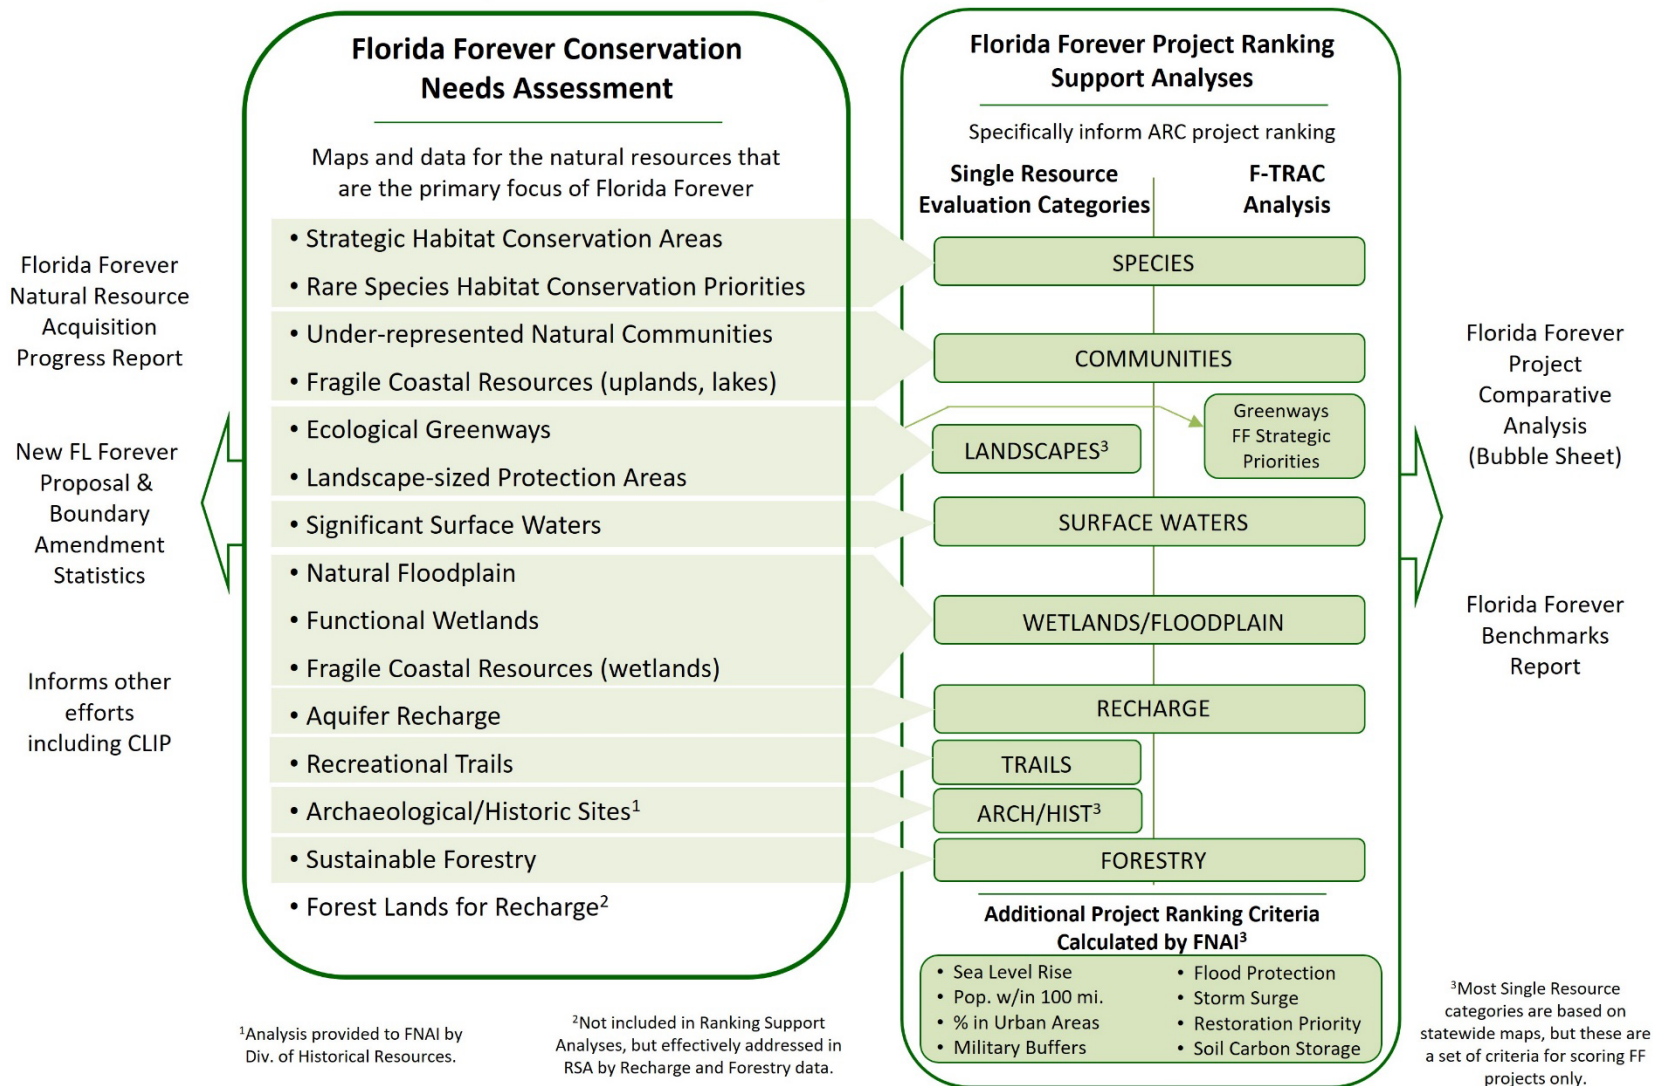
Florida Forever Natural Resource Acquisition Progress Report

New FL Forever Proposal & Boundary Amendment Statistics

Informs other efforts including CLIP

Florida Forever Conservation Needs Assessment

Maps and data for the natural resources that are the primary focus of Florida Forever

• Strategic Habitat Conservation Areas
• Rare Species Habitat Conservation Priorities
• Under-represented Natural Communities
• Fragile Coastal Resources (uplands, lakes)
• Ecological Greenways
• Landscape-sized Protection Areas
• Significant Surface Waters
• Natural Floodplain
• Functional Wetlands
• Fragile Coastal Resources (wetlands)
• Aquifer Recharge
• Recreational Trails
• Archaeological/Historic Sites$^1$
• Sustainable Forestry
• Forest Lands for Recharge$^2$

Florida Forever Project Ranking Support Analyses

Specifically inform ARC project ranking

Single Resource Evaluation Categories

F-TRAC Analysis

SPECIES

COMMUNITIES

LANDSCAPES$^3$

Greenways FF Strategic Priorities

SURFACE WATERS

WETLANDS/FLOODPLAIN

RECHARGE

TRAILS

ARCH/HIST$^3$

FORESTRY

Additional Project Ranking Criteria Calculated by FNAI$^3$

• Sea Level Rise
• Pop. w/in 100 mi.
• % in Urban Areas
• Military Buffers
• Flood Protection
• Storm Surge
• Restoration Priority
• Soil Carbon Storage

Florida Forever Project Comparative Analysis (Bubble Sheet)

Florida Forever Benchmarks Report

$^1$Analysis provided to FNAI by Div. of Historical Resources.

$^2$Not included in Ranking Support Analyses, but effectively addressed in RSA by Recharge and Forestry data.

$^3$Most Single Resource categories are based on statewide maps, but these are a set of criteria for scoring FF projects only.